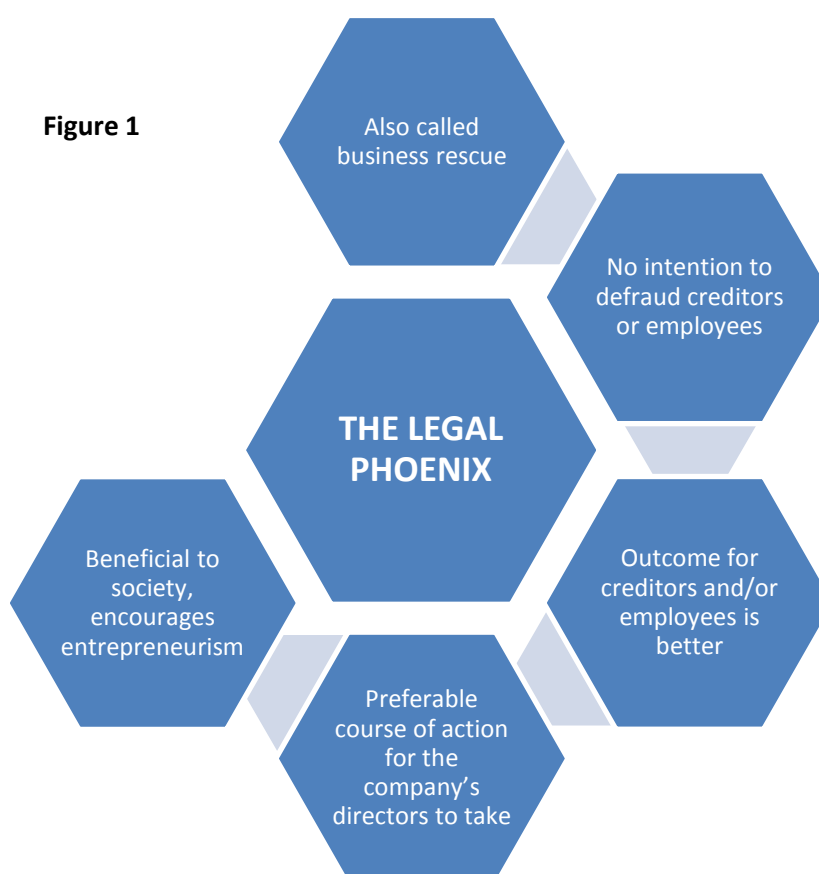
Figure 1

THE LEGAL PHOENIX

Also called business rescue

No intention to defraud creditors or employees

Outcome for creditors and/or employees is better

Preferable course of action for the company’s directors to take

Beneficial to society, encourages entrepreneurism